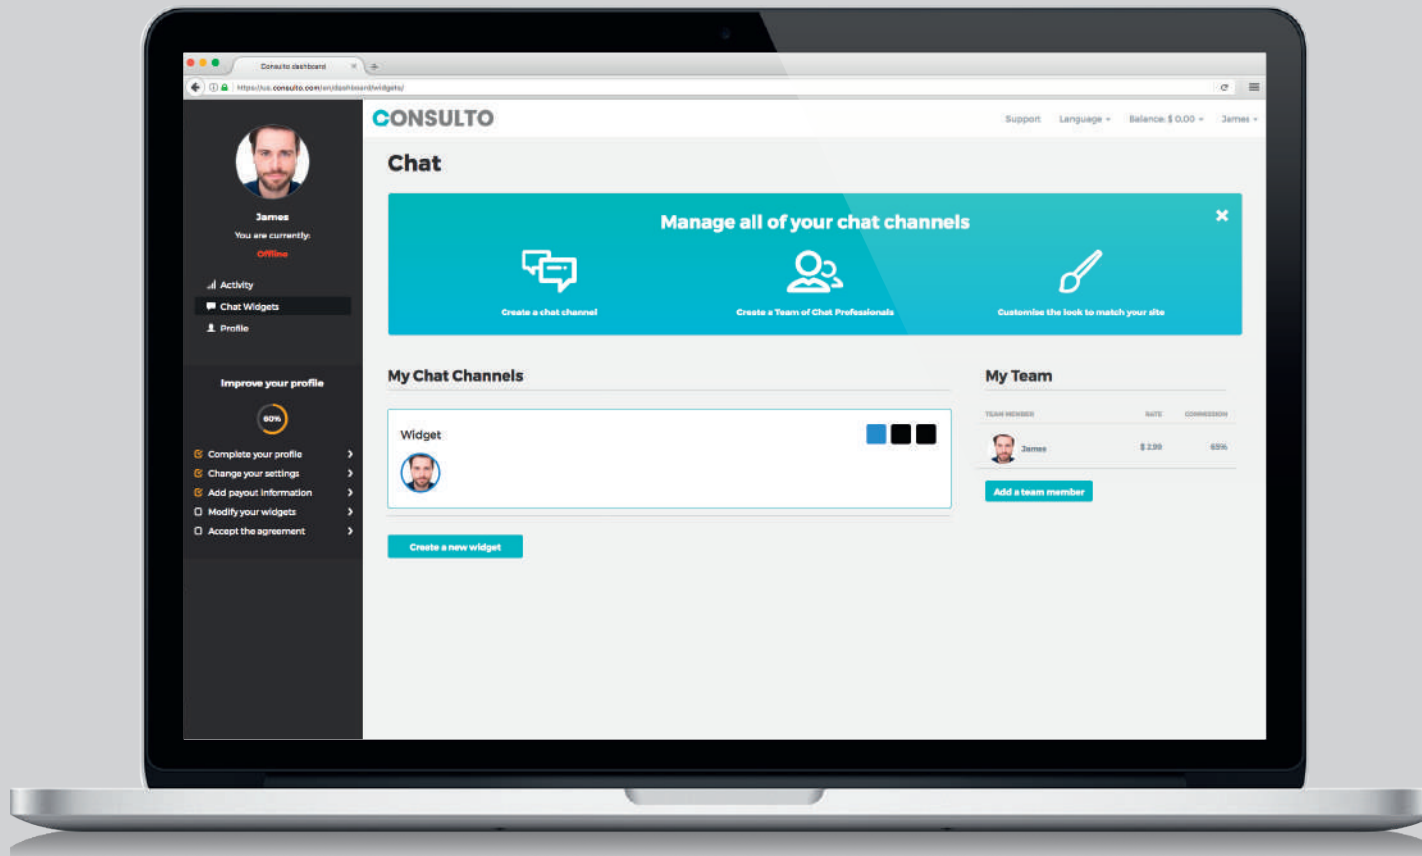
Consulto dashboard

https://us.consulto.com/en/dashboard/widgets/

James
You are currently:
Offline

Activity
Chat Widgets
Profile

Improve your profile
60%
Complete your profile
Change your settings
Add payout information
Modify your widgets
Accept the agreement

CONSULTO
Support Language Balance: $ 0.00 James

Chat

Manage all of your chat channels
Create a chat channel
Create a Team of Chat Professionals
Customise the look to match your site

My Chat Channels

Widget

Create a new widget

My Team

| TEAM MEMBER | RATE | COMMISSION |
|---|---|---|
| James | $ 2.99 | 65% |

Add a team member